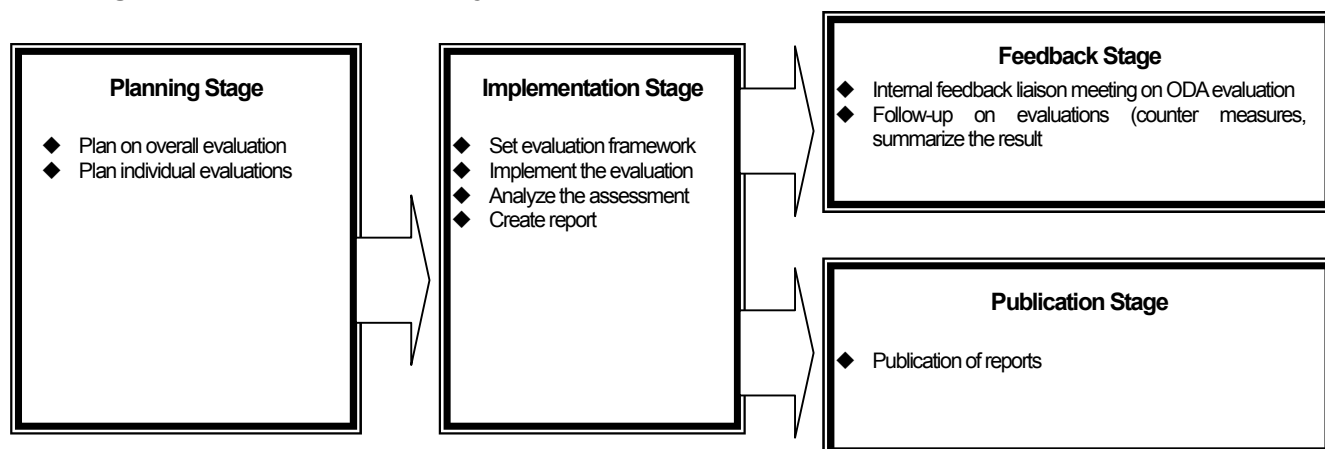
Planning Stage

◆ Plan on overall evaluation
◆ Plan individual evaluations

Implementation Stage

◆ Set evaluation framework
◆ Implement the evaluation
◆ Analyze the assessment
◆ Create report

Feedback Stage

◆ Internal feedback liaison meeting on ODA evaluation
◆ Follow-up on evaluations (counter measures, summarize the result

Publication Stage

◆ Publication of reports